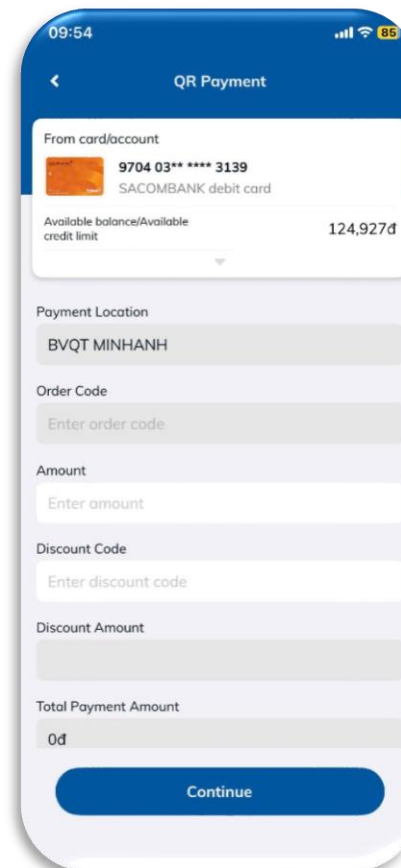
09:54

85

QR Payment

From card/account

9704 03** **** 3139
SACOMBANK debit card

Available balance/Available credit limit

124,927đ

Payment Location

BVQT MINHANH

Order Code

Enter order code

Amount

Enter amount

Discount Code

Enter discount code

Discount Amount

Total Payment Amount

0đ

Continue